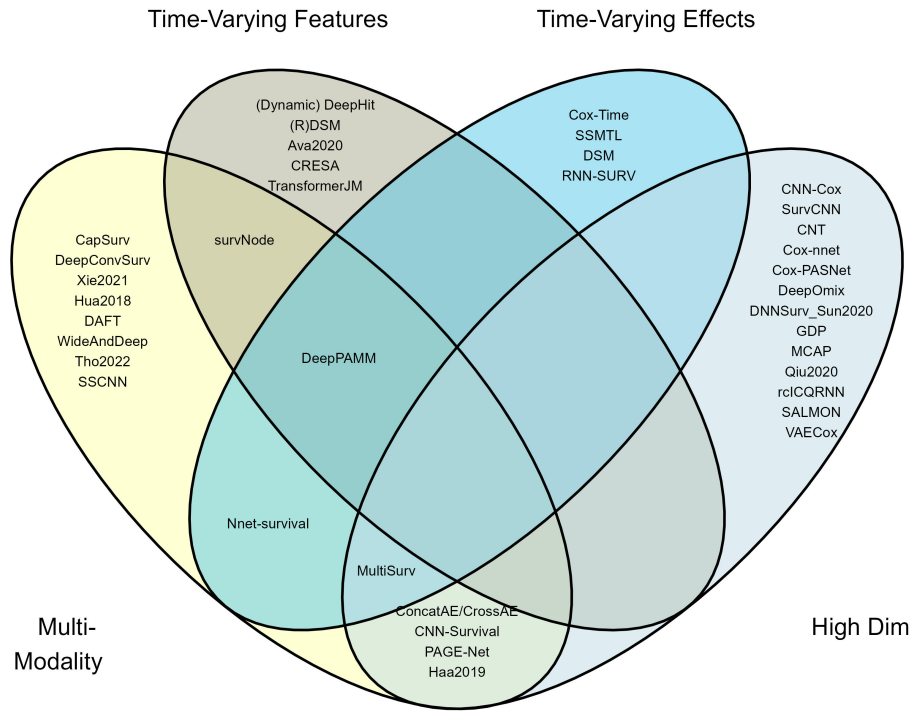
Time-Varying Features

Time-Varying Effects

(Dynamic) DeepHit
(R)DSM
Ava2020
CRESA
TransformerJM

Cox-Time
SSMTL
DSM
RNN-SURV

CNN-Cox
SurvCNN
CNT
Cox-nnet
Cox-PASNet
DeepOmix
DNNSurv_Sun2020
GDP
MCAP
Qiu2020
rcICQRNN
SALMON
VAECox

CapSurv
DeepConvSurv
Xie2021
Hua2018
DAFT
WideAndDeep
Tho2022
SSCNN

survNode

DeepPAMM

Nnet-survival

MultiSurv

ConcatAE/CrossAE
CNN-Survival
PAGE-Net
Haa2019

Multi-Modality

High Dim